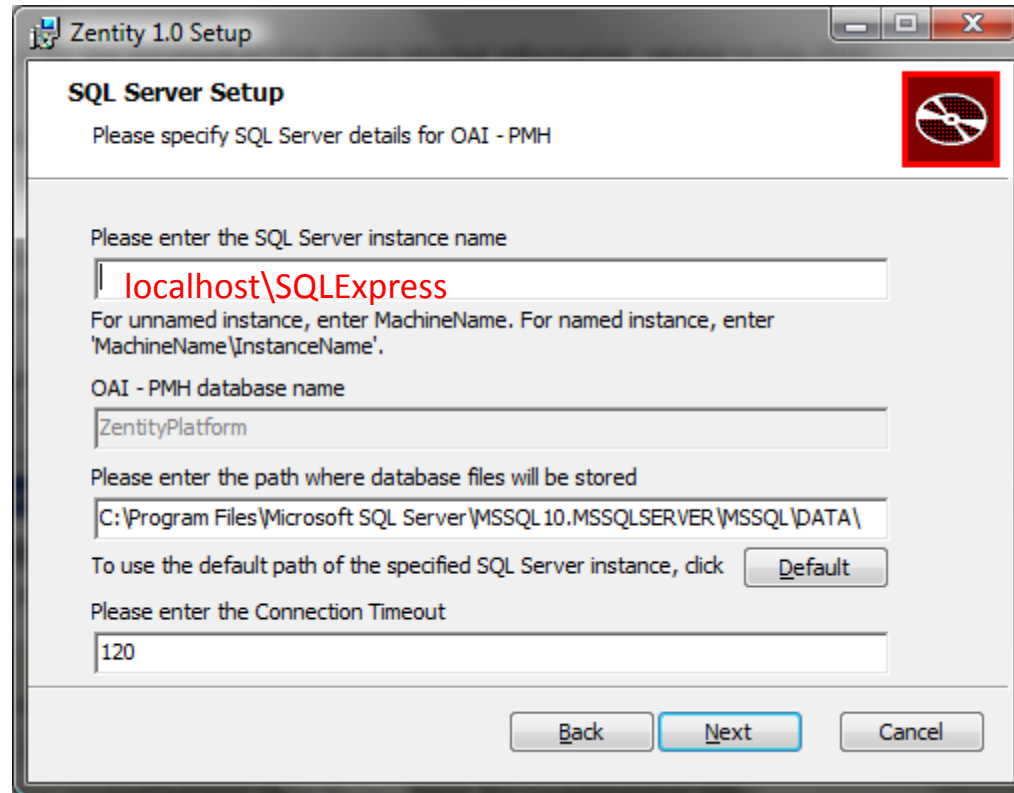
Zentity 1.0 Setup

SQL Server Setup

Please specify SQL Server details for OAI - PMH

Please enter the SQL Server instance name

localhost\SQLExpress

For unnamed instance, enter MachineName. For named instance, enter 'MachineName\InstanceName'.

OAI - PMH database name

ZentityPlatform

Please enter the path where database files will be stored

C:\Program Files\Microsoft SQL Server\MSSQL10.MSSQLSERVER\MSSQL\DATA\

To use the default path of the specified SQL Server instance, click

Default

Please enter the Connection Timeout

120

Back

Next

Cancel